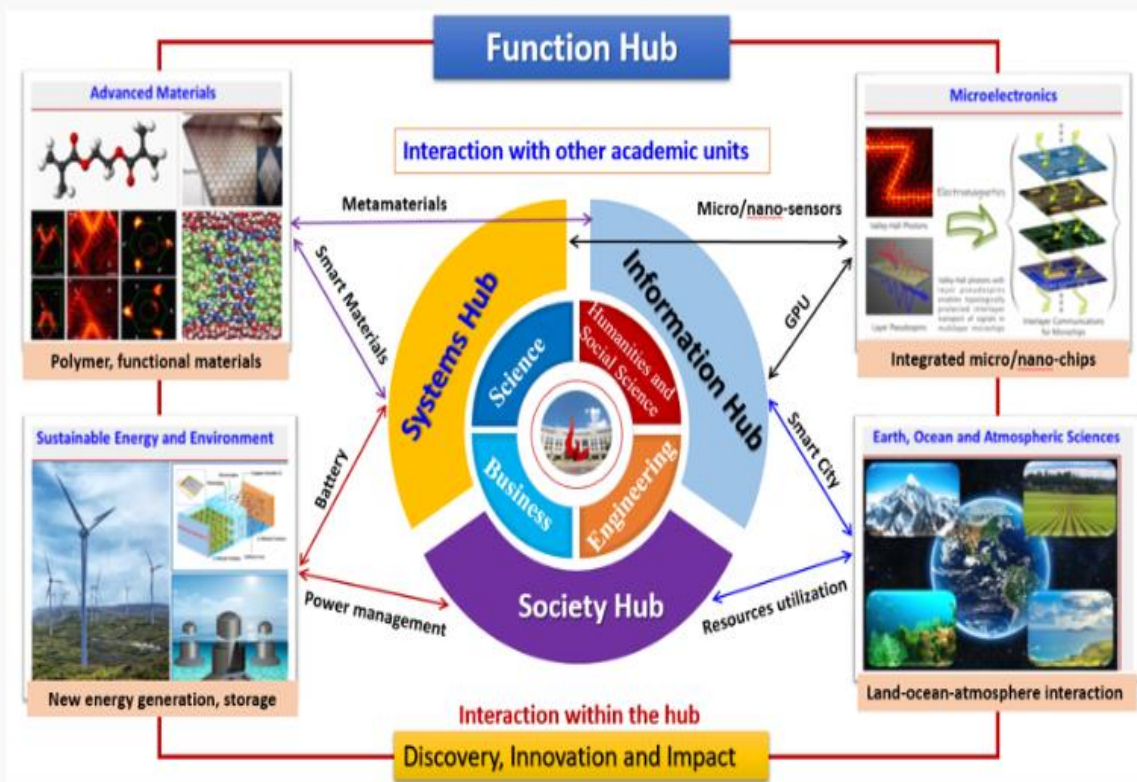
Function Hub

Advanced Materials

Polymer, functional materials

Interaction with other academic units

Metamaterials

Smart Materials

Micro/nano-sensors

Microelectronics

Valley-Hall Photons

Electromagnetics

Layer Pseudospins

Integrated micro/nano-chips

GPU

Systems Hub

Information Hub

Science

Humanities and Social Science

Business

Engineering

Society Hub

Sustainable Energy and Environment

Battery

Power management

New energy generation, storage

Smart City

Resources utilization

Earth, Ocean and Atmospheric Sciences

Land-ocean-atmosphere interaction

Interaction within the hub

Discovery, Innovation and Impact